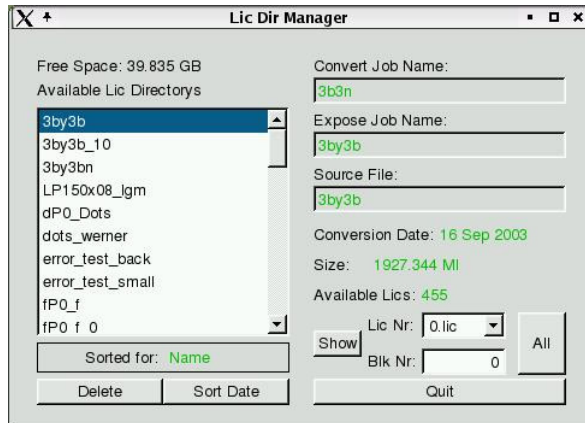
Lic Dir Manager

Free Space: 39.835 GB
Available Lic Directorys

3by3b
3by3b_10
3by3bn
LP150x08_lgm
dP0_Dots
dots_werner
error_test_back
error_test_small
fP0_f
fP0_f_0

Sorted for: Name

Delete
Sort Date

Convert Job Name:
3b3n
Expose Job Name:
3by3b
Source File:
3by3b

Conversion Date: 16 Sep 2003
Size: 1927.344 Ml
Available Lics: 455

Show
Lic Nr: 0.lic
Blk Nr: 0
All

Quit